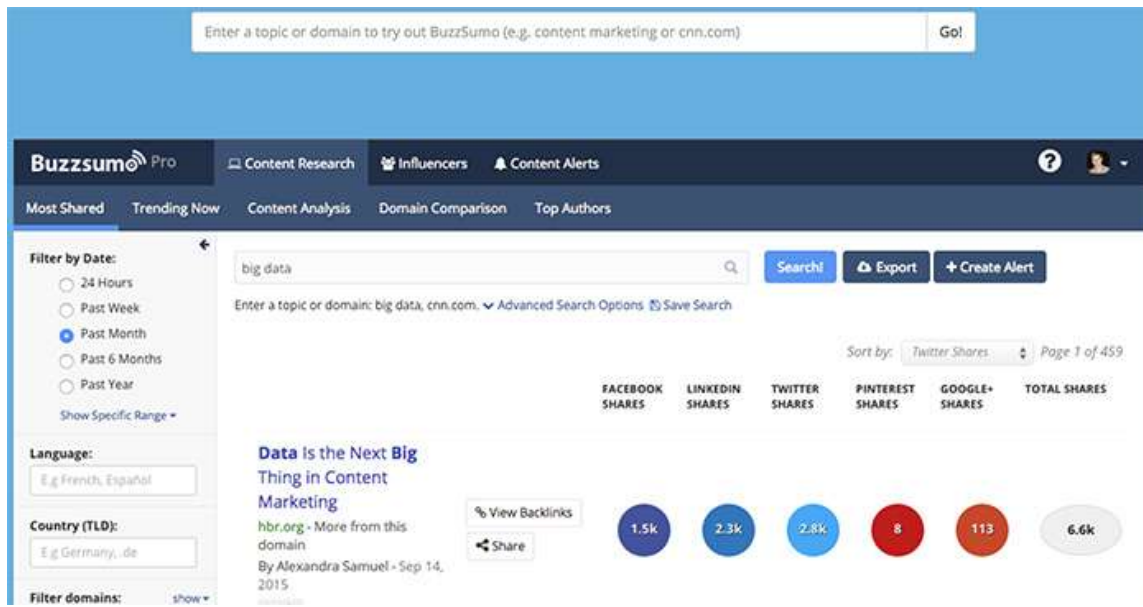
Enter a topic or domain to try out BuzzSumo (e.g. content marketing or cnn.com)
Go!

Buzzsumo Pro
Content Research
Influencers
Content Alerts

Most Shared
Trending Now
Content Analysis
Domain Comparison
Top Authors

Filter by Date:
24 Hours
Past Week
Past Month
Past 6 Months
Past Year
Show Specific Range

Language:
E.g French, Español

Country (TLD):
E.g Germany, .de

Filter domains:
show

big data
Search!
Export
+ Create Alert
Enter a topic or domain: big data, cnn.com. Advanced Search Options Save Search

Sort by: Twitter Shares
Page 1 of 459

| FACEBOOK SHARES | LINKEDIN SHARES | TWITTER SHARES | PINTEREST SHARES | GOOGLE+ SHARES | TOTAL SHARES |
|---|---|---|---|---|---|
| 1.5k | 2.3k | 2.8k | 8 | 113 | 6.6k |

Data Is the Next Big Thing in Content Marketing
hbr.org - More from this domain
By Alexandra Samuel - Sep 14, 2015
View Backlinks
Share